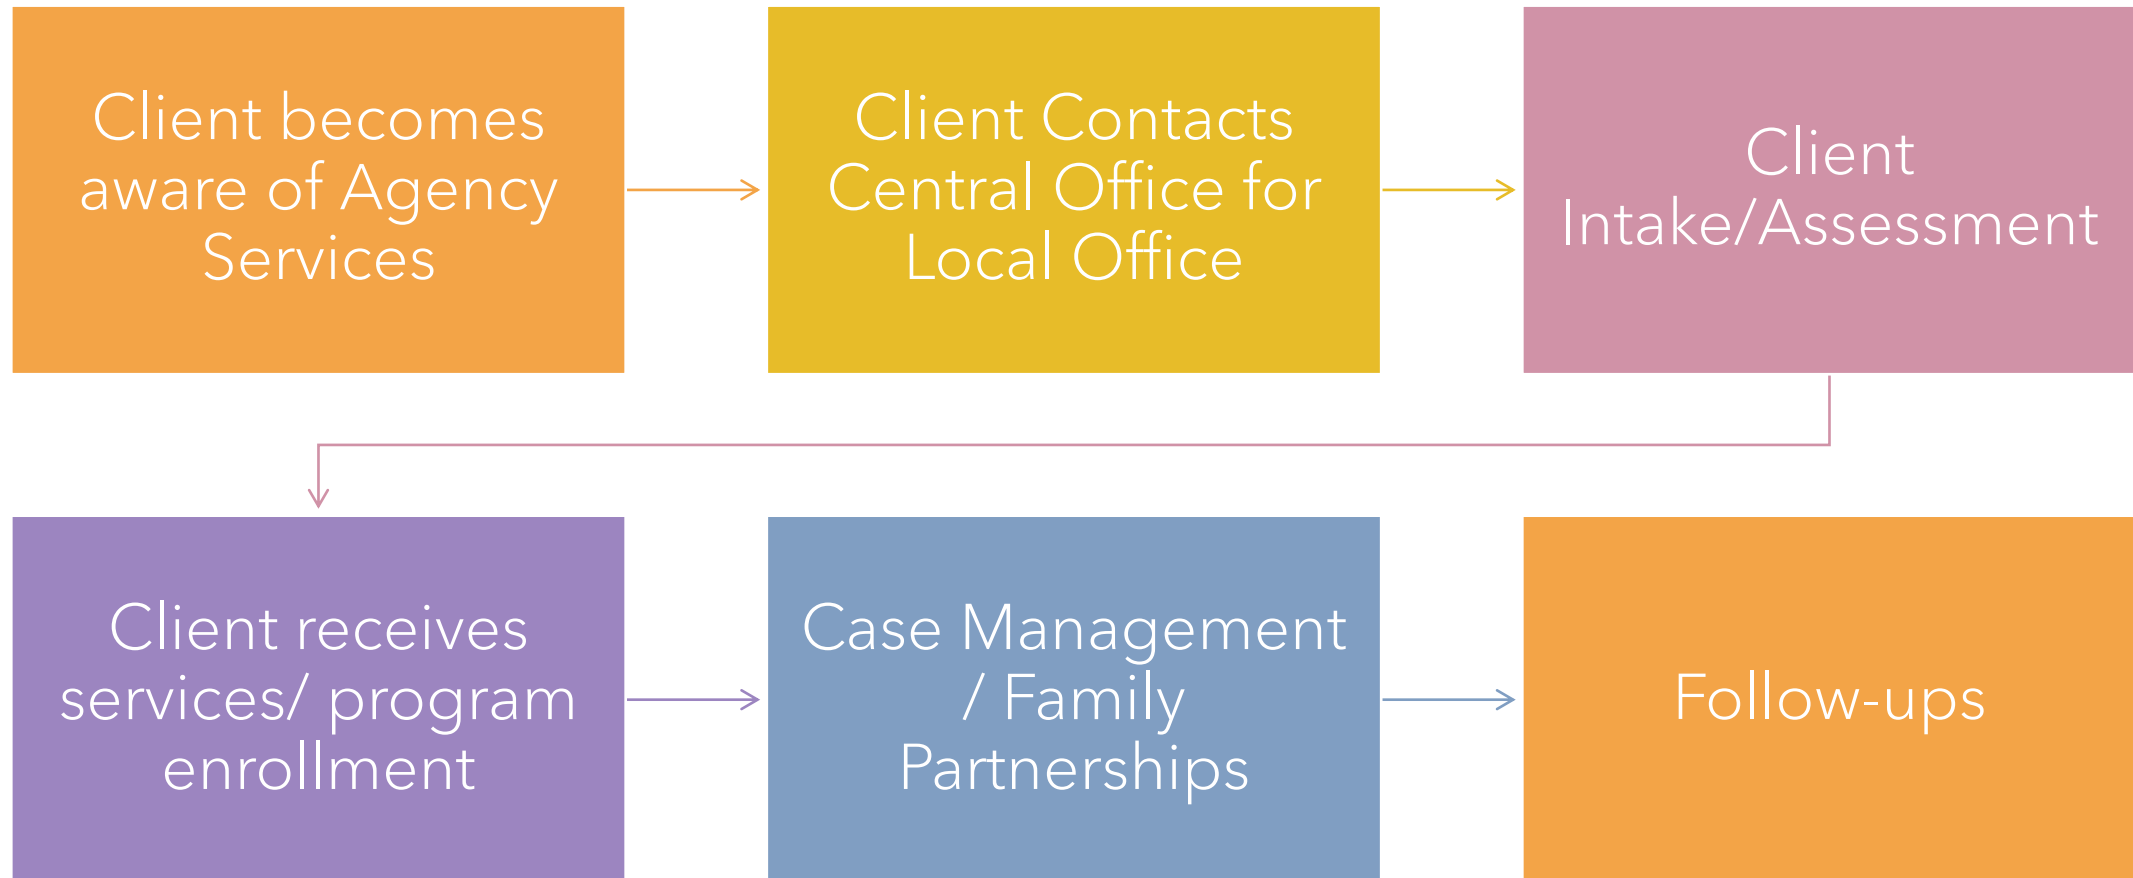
Client becomes aware of Agency Services

Client Contacts Central Office for Local Office

Client Intake/Assessment

Client receives services/ program enrollment

Case Management / Family Partnerships

Follow-ups